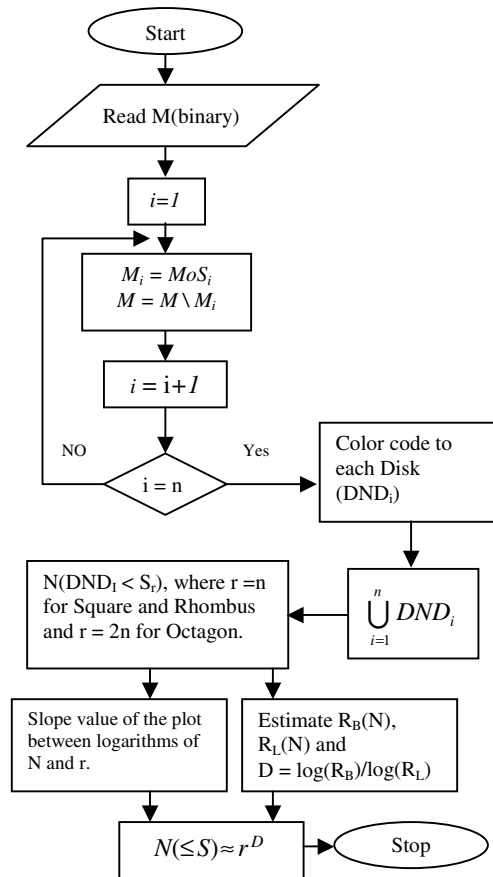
Start

Read M(binary)

$i=1$

$M_i = MoS_i$
$M = M \setminus M_i$

$i = i+1$

NO

Yes

i = n

Color code to each Disk (DND$_i$)

$\bigcup_{i=1}^{n} DND_i$

N(DND$_I$ < S$_r$), where r =n for Square and Rhombus and r = 2n for Octagon.

Slope value of the plot between logarithms of N and r.

Estimate R$_B$(N), R$_L$(N) and D = log(R$_B$)/log(R$_L$)

$N(\leq S) \approx r^D$

Stop